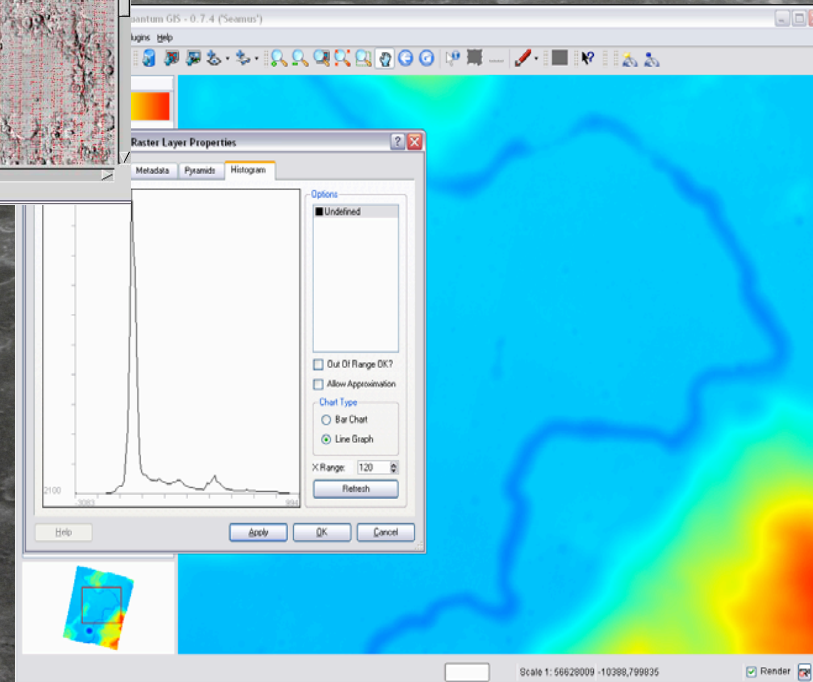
uantum GIS - 0.7.4 ('Seamus')

lugins Help

Raster Layer Properties

Metadata Pyramids Histogram

Options

Undefined

2100

-3083

894

Out Of Range OK?

Allow Approximation

Chart Type

Bar Chart

Line Graph

X Range: 120

Refresh

Help

Apply

OK

Cancel

Scale 1: 56628009 -10388,799835

Render